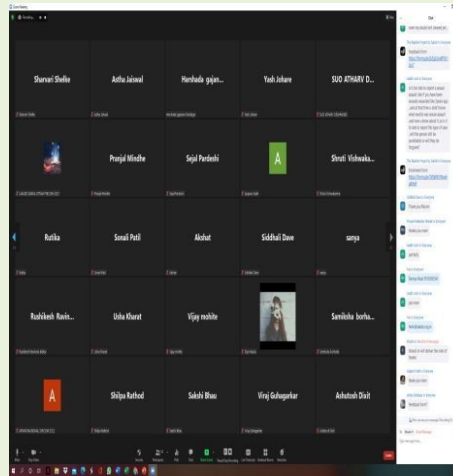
Sharvari Shelke

Asthu Jaiswal

Harshada gajan...

Yash Johare

SUO ATHARV D...

Pranjal Mindhe

Sejal Pardeshi

A

Shruti Vishwaka...

Rutika

Sonali Patil

Akshat

Siddhali Dave

sanya

Rushikesh Ravin...

Usha Kharat

Vijay mohite

Samiksha borha...

A

Shilpa Rathod

Sakshi Bhau

Viraj Guhagarkar

Ashutosh Dixit

Chat

Feedback Form
https://forms.gle/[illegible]

Thank you Ma'am

thank you

Thank you Ma'am

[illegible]

Thank you Ma'am

Type message here...